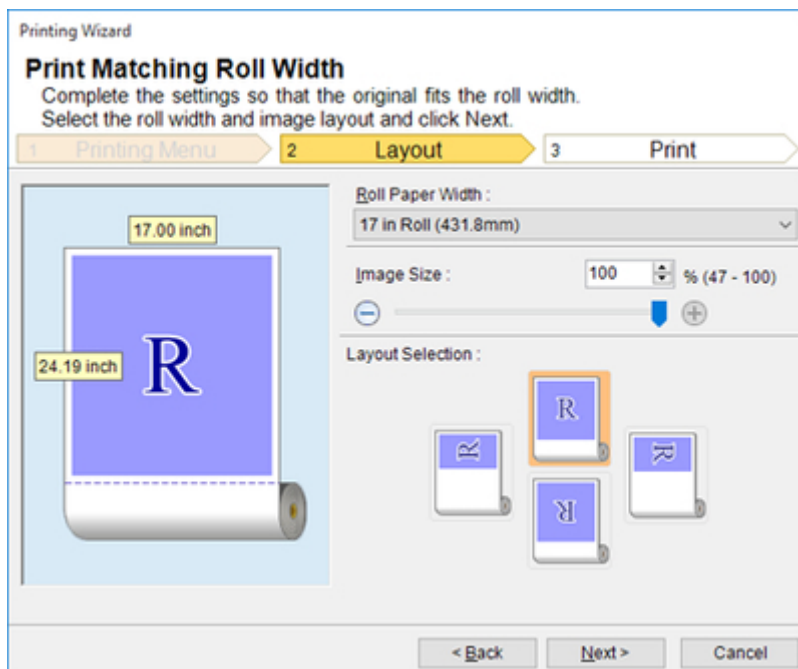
Printing Wizard

Print Matching Roll Width

Complete the settings so that the original fits the roll width.
Select the roll width and image layout and click Next.

1 Printing Menu

2 Layout

3 Print

17.00 inch

24.19 inch

R

Roll Paper Width :

17 in Roll (431.8mm)

Image Size :

100

% (47 - 100)

Layout Selection :

R

R

R

R

< Back

Next >

Cancel